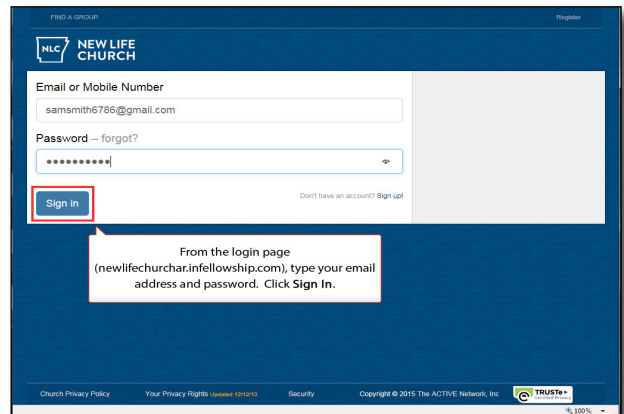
FIND A GROUP

Register

NLC NEW LIFE CHURCH

Email or Mobile Number

samsmith6786@gmail.com

Password – forgot?

••••••••••

Don't have an account? Sign up!

Sign in

From the login page (newlifechurchar.infellowship.com), type your email address and password. Click **Sign In**.

Church Privacy Policy

Your Privacy Rights Updated 12/12/13

Security

Copyright © 2015 The ACTIVE Network, Inc

TRUSTe Certified Privacy

100%